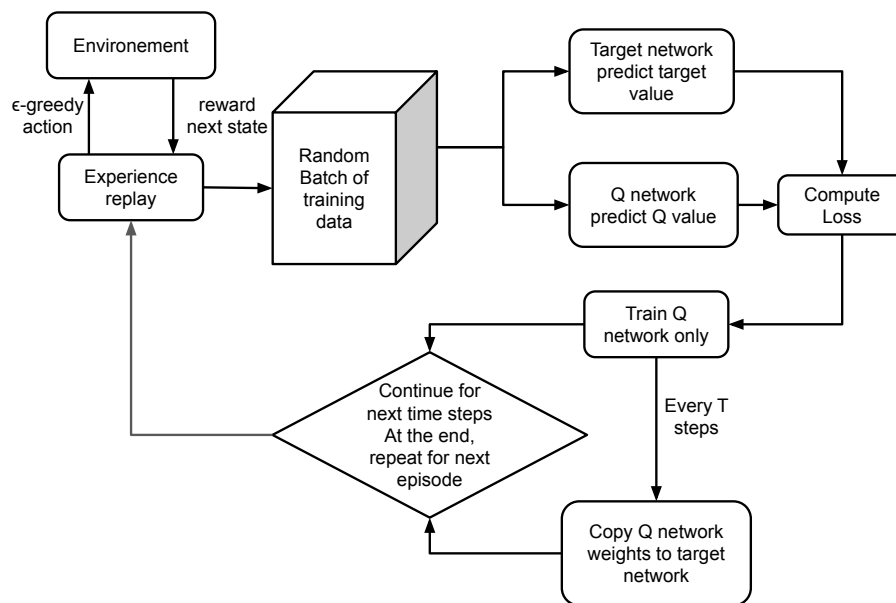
Environement

ϵ-greedy action

reward next state

Experience replay

Random Batch of training data

Target network predict target value

Q network predict Q value

Compute Loss

Train Q network only

Continue for next time steps At the end, repeat for next episode

Every T steps

Copy Q network weights to target network